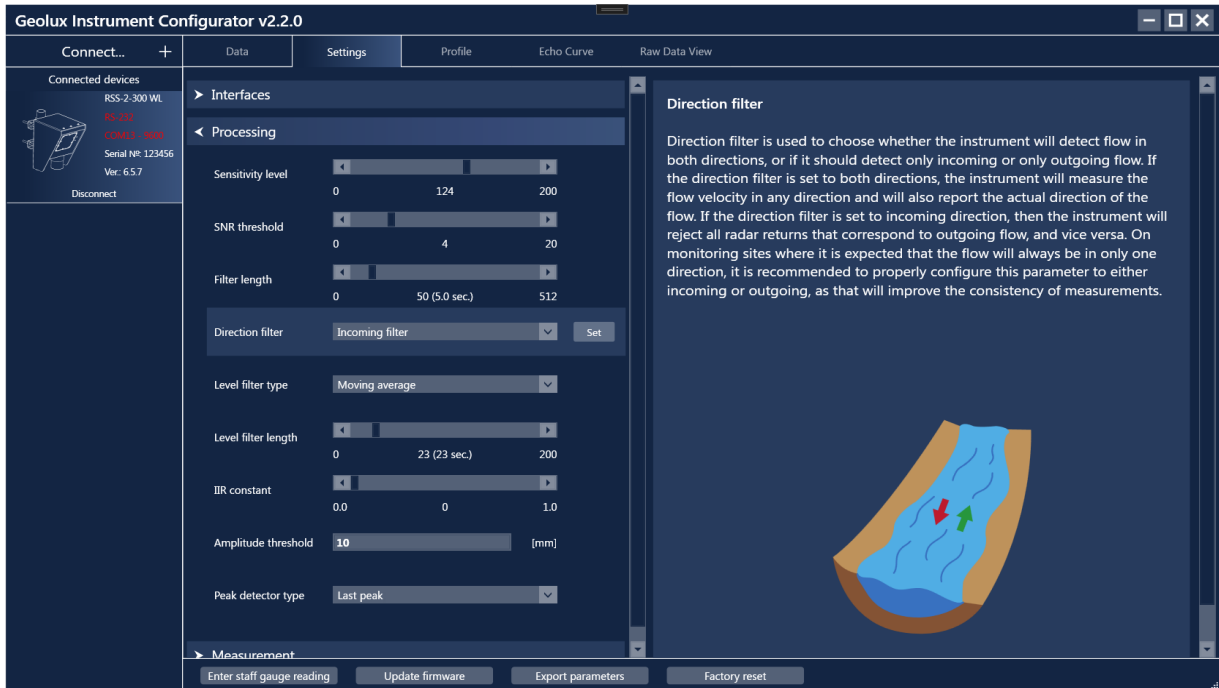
Geolux Instrument Configurator v2.2.0

Connect... +

Data | Settings | Profile | Echo Curve | Raw Data View

Connected devices
RSS-2-300 WL
RS-232
COM13 : 9600
Serial №: 123456
Ver.: 6.5.7
Disconnect

Interfaces

Processing

Sensitivity level
0 124 200

SNR threshold
0 4 20

Filter length
0 50 (5.0 sec.) 512

Direction filter
Incoming filter
Set

Level filter type
Moving average

Level filter length
0 23 (23 sec.) 200

IIR constant
0.0 0 1.0

Amplitude threshold
10 [mm]

Peak detector type
Last peak

Measurement

Direction filter

Direction filter is used to choose whether the instrument will detect flow in both directions, or if it should detect only incoming or only outgoing flow. If the direction filter is set to both directions, the instrument will measure the flow velocity in any direction and will also report the actual direction of the flow. If the direction filter is set to incoming direction, then the instrument will reject all radar returns that correspond to outgoing flow, and vice versa. On monitoring sites where it is expected that the flow will always be in only one direction, it is recommended to properly configure this parameter to either incoming or outgoing, as that will improve the consistency of measurements.

Enter staff gauge reading | Update firmware | Export parameters | Factory reset